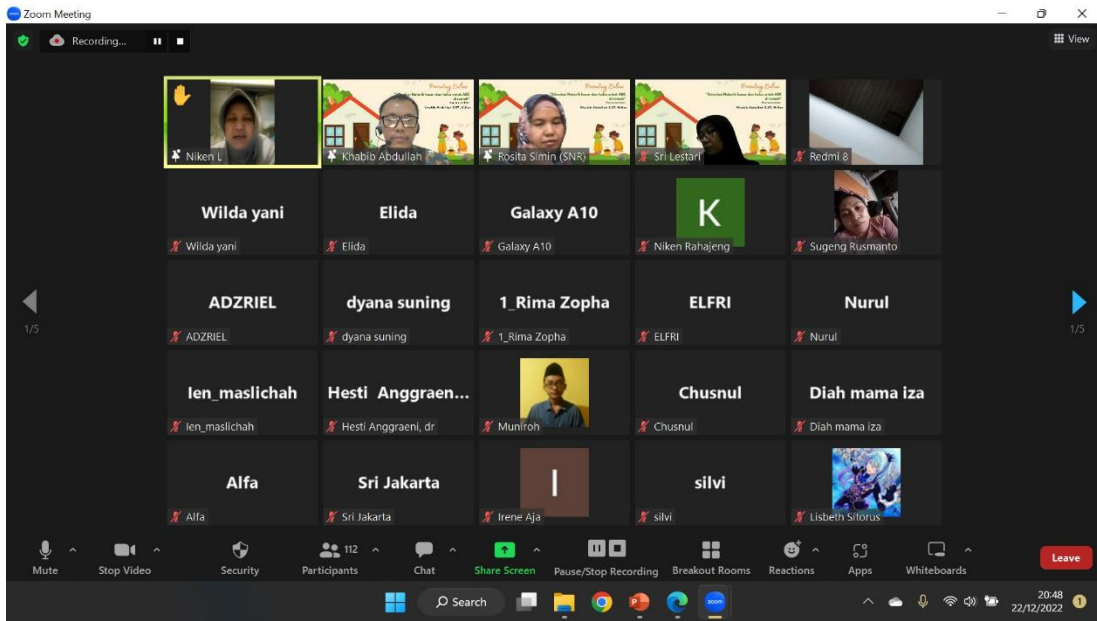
Zoom Meeting

Recording...

View

Niken L

Khabib Abdullah

Rosita Simin (SNR)

Sri Lestari

Redmi 8

Wilda yani

Wilda yani

Elida

Elida

Galaxy A10

Galaxy A10

K

Niken Rahajeng

Sugeng Rusmanto

ADZRIEL

ADZRIEL

dyana suning

dyana suning

1_Rima Zopha

1_Rima Zopha

ELFRI

ELFRI

Nurul

Nurul

len_maslichah

len_maslichah

Hesti Anggraen...

Hesti Anggraeni, dr

Munfroh

Chusnul

Chusnul

Diah mama iza

Diah mama iza

Alfa

Alfa

Sri Jakarta

Sri Jakarta

I

Irene Aja

silvi

silvi

Lisbeth Sitorus

1/5

1/5

Mute

Stop Video

Security

112

Participants

Chat

Share Screen

Pause/Stop Recording

Breakout Rooms

Reactions

Apps

Whiteboards

Leave

Search

20:48
22/12/2022